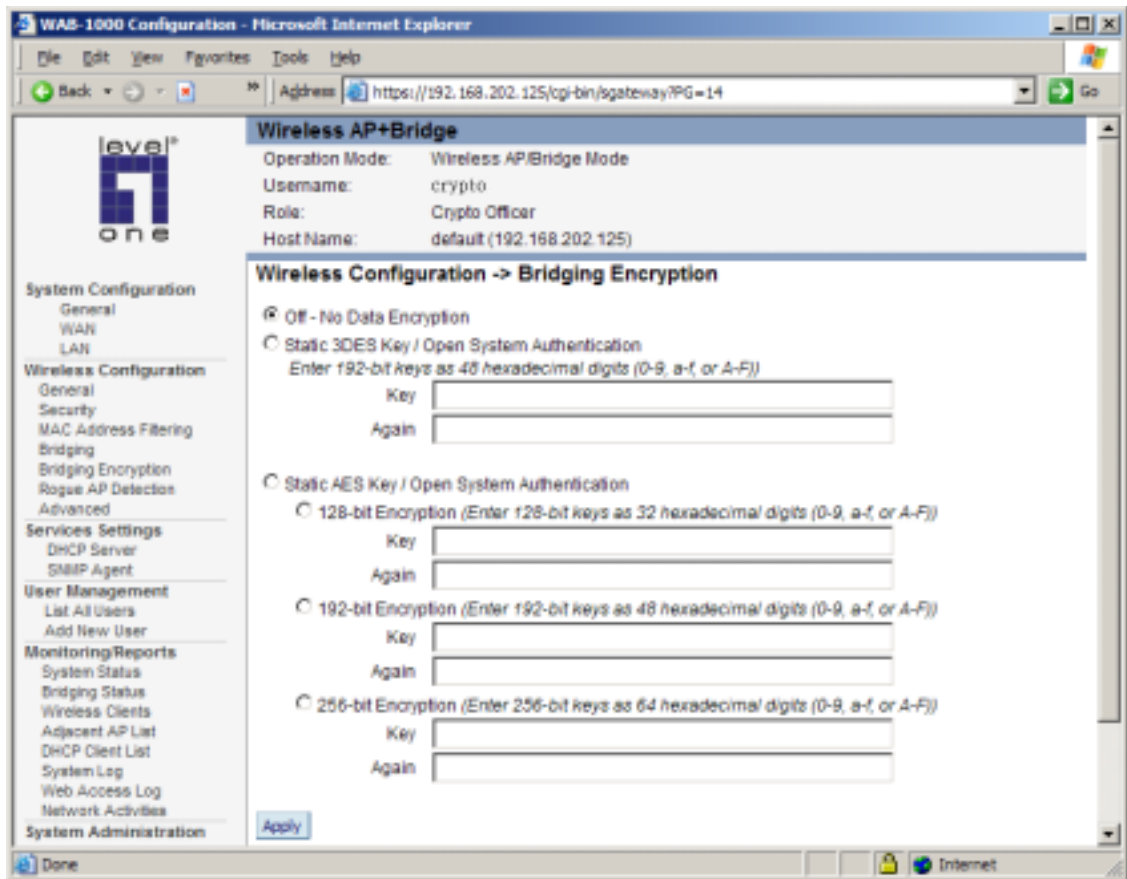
WAB-1000 Configuration - Microsoft Internet Explorer

File Edit View Favorites Tools Help

Back Address https://192.168.202.125/cgi-bin/sgateway?PG=14 Go

level one

System Configuration
General
WAN
LAN
Wireless Configuration
General
Security
MAC Address Filtering
Bridging
Bridging Encryption
Rogue AP Detection
Advanced
Services Settings
DHCP Server
SNMP Agent
User Management
List All Users
Add New User
Monitoring/Reports
System Status
Bridging Status
Wireless Clients
Adjacent AP List
DHCP Client List
System Log
Web Access Log
Network Activities
System Administration

Wireless AP+Bridge

| Operation Mode: | Wireless AP/Bridge Mode |
|---|---|
| Username: | crypto |
| Role: | Crypto Officer |
| Host Name: | default (192.168.202.125) |

Wireless Configuration -> Bridging Encryption

Off - No Data Encryption

Static 3DES Key / Open System Authentication
Enter 192-bit keys as 48 hexadecimal digits (0-9, a-f, or A-F))
Key
Again

Static AES Key / Open System Authentication
128-bit Encryption (Enter 128-bit keys as 32 hexadecimal digits (0-9, a-f, or A-F))
Key
Again
192-bit Encryption (Enter 192-bit keys as 48 hexadecimal digits (0-9, a-f, or A-F))
Key
Again
256-bit Encryption (Enter 256-bit keys as 64 hexadecimal digits (0-9, a-f, or A-F))
Key
Again

Apply

Done Internet